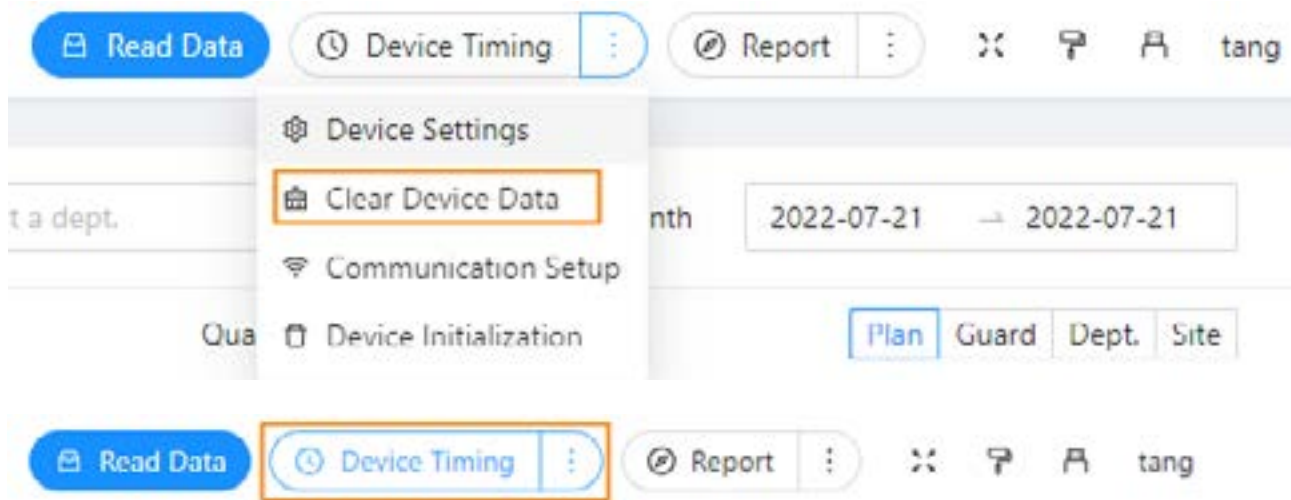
Read Data Device Timing ⋮ Report ⋮ tang

Device Settings

t a dept. Clear Device Data nth 2022-07-21 → 2022-07-21

Communication Setup

Qua Device Initialization Plan Guard Dept. Site

Read Data Device Timing ⋮ Report ⋮ tang